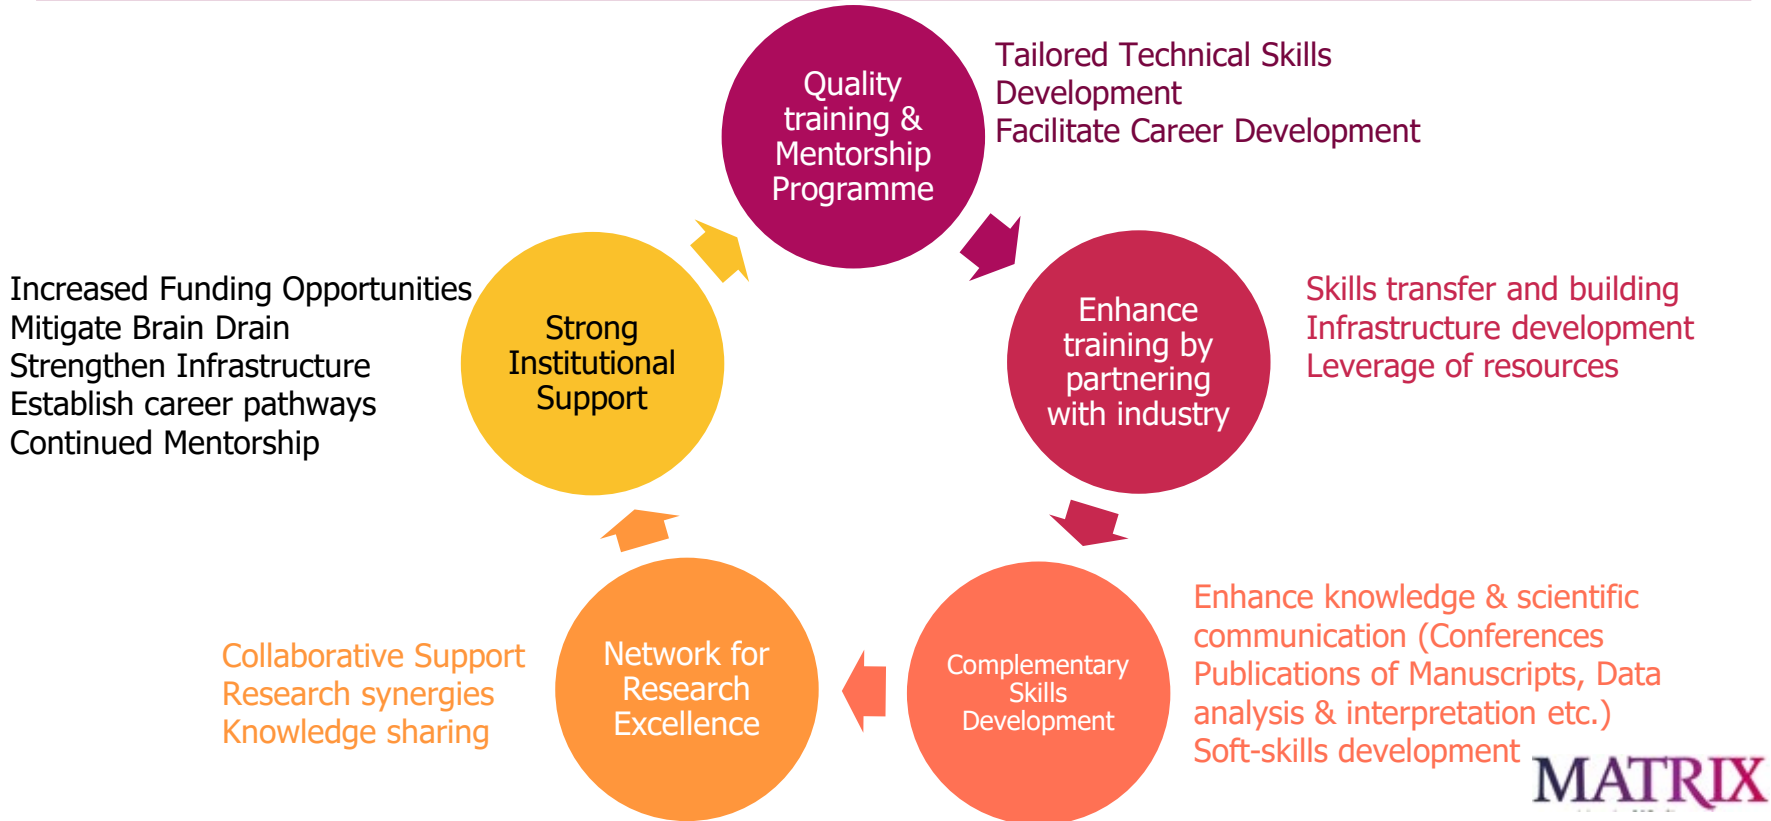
Quality training & Mentorship Programme

Tailored Technical Skills Development
Facilitate Career Development

Enhance training by partnering with industry

Skills transfer and building
Infrastructure development
Leverage of resources

Complementary Skills Development

Enhance knowledge & scientific communication (Conferences Publications of Manuscripts, Data analysis & interpretation etc.)
Soft-skills development

Network for Research Excellence

Collaborative Support
Research synergies
Knowledge sharing

Strong Institutional Support

Increased Funding Opportunities
Mitigate Brain Drain
Strengthen Infrastructure
Establish career pathways
Continued Mentorship

MATRIX